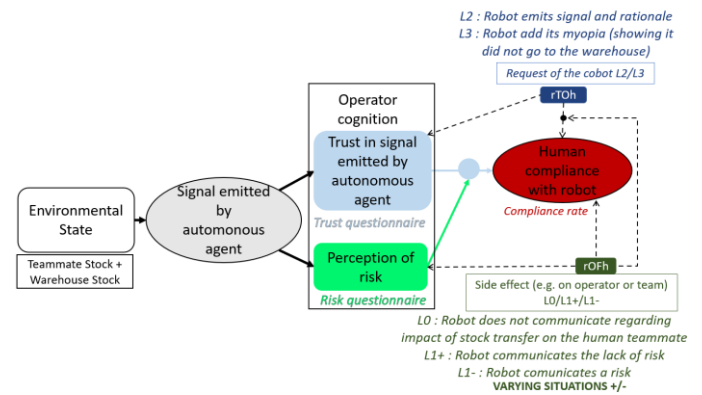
L2 : Robot emits signal and rationale
L3 : Robot add its myopia (showing it did not go to the warehouse)

Request of the cobot L2/L3

rTOh

Operator cognition

Trust in signal emitted by autonomous agent

Trust questionnaire

Perception of risk

Risk questionnaire

Human compliance with robot

Compliance rate

Environmental State

Teammate Stock + Warehouse Stock

Signal emitted by automonous agent

rOFh

Side effect (e.g. on operator or team)
L0/L1+/L1-

L0 : Robot does not communicate regarding impact of stock transfer on the human teammate
L1+ : Robot communicates the lack of risk
L1- : Robot comunicates a risk
VARYING SITUATIONS +/-